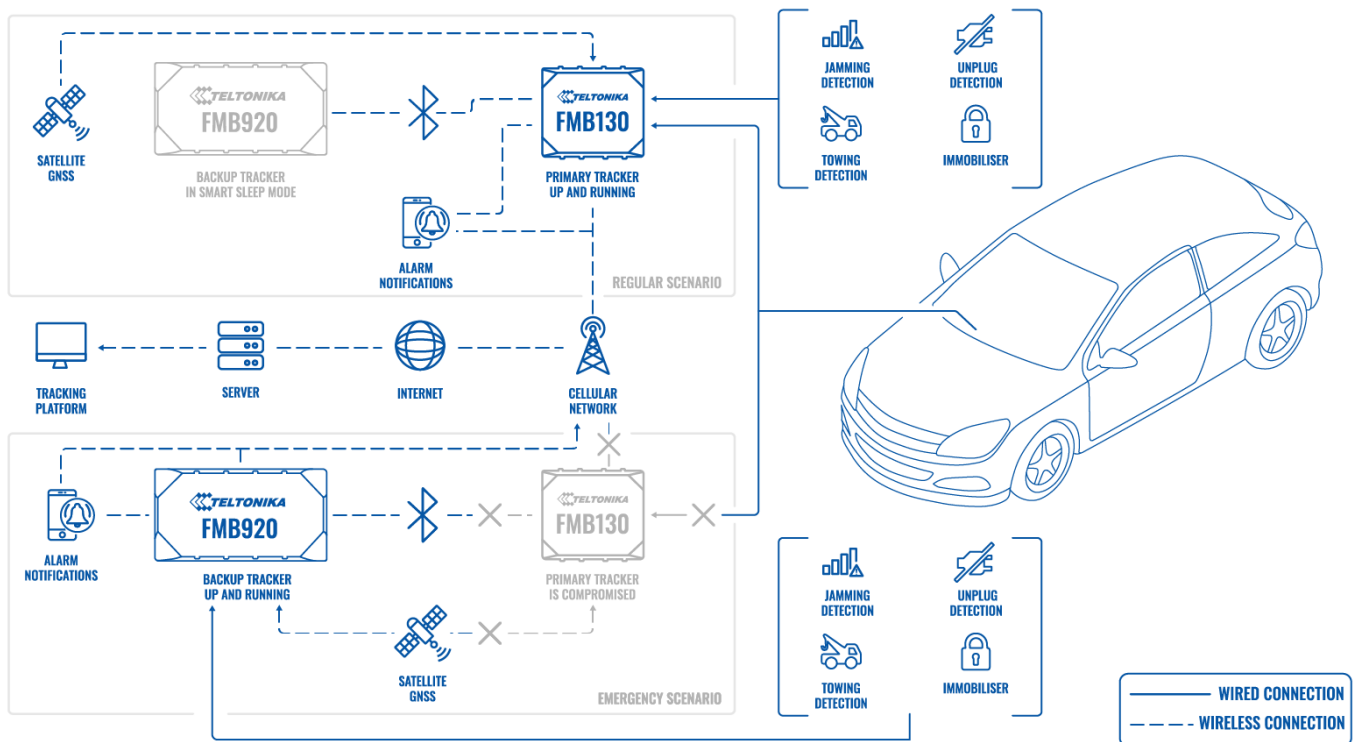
SATELLITE GNSS

TELTONIKA
FMB920

BACKUP TRACKER
IN SMART SLEEP MODE

TELTONIKA
FMB130

PRIMARY TRACKER
UP AND RUNNING

ALARM
NOTIFICATIONS

REGULAR SCENARIO

JAMMING
DETECTION

UNPLUG
DETECTION

TOWING
DETECTION

IMMOBILISER

TRACKING
PLATFORM

SERVER

INTERNET

CELLULAR
NETWORK

ALARM
NOTIFICATIONS

TELTONIKA
FMB920

BACKUP TRACKER
UP AND RUNNING

TELTONIKA
FMB130

PRIMARY TRACKER
IS COMPROMISED

SATELLITE
GNSS

EMERGENCY SCENARIO

JAMMING
DETECTION

UNPLUG
DETECTION

TOWING
DETECTION

IMMOBILISER

WIRED CONNECTION

WIRELESS CONNECTION